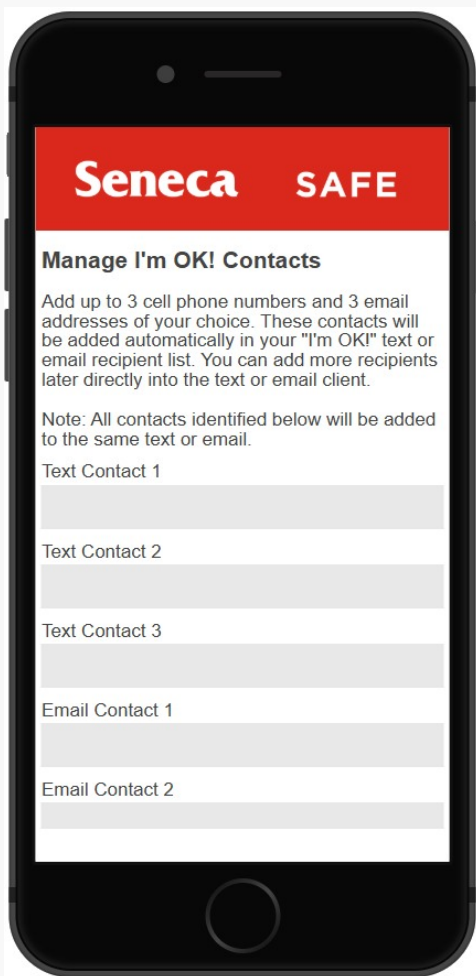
Seneca SAFE

Manage I'm OK! Contacts

Add up to 3 cell phone numbers and 3 email addresses of your choice. These contacts will be added automatically in your "I'm OK!" text or email recipient list. You can add more recipients later directly into the text or email client.

Note: All contacts identified below will be added to the same text or email.

Text Contact 1

Text Contact 2

Text Contact 3

Email Contact 1

Email Contact 2